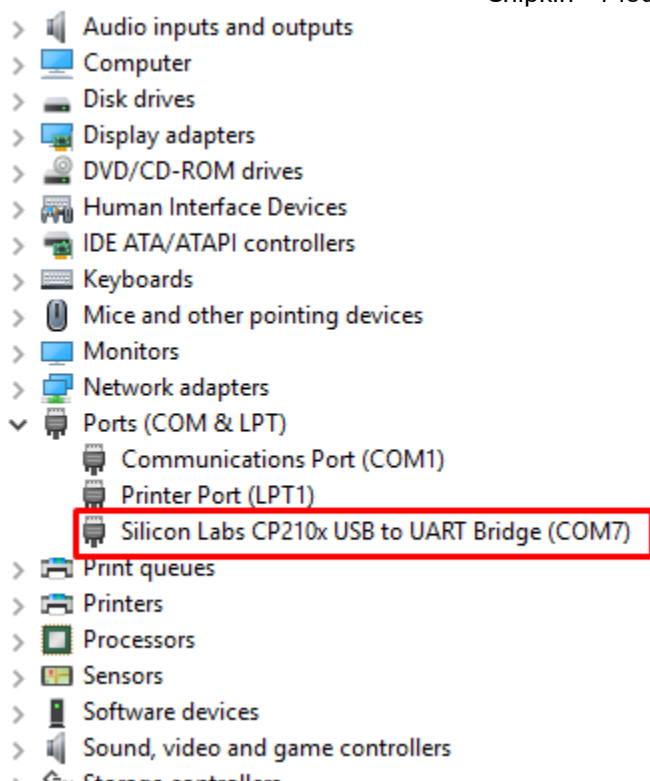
Audio inputs and outputs
Computer
Disk drives
Display adapters
DVD/CD-ROM drives
Human Interface Devices
IDE ATA/ATAPI controllers
Keyboards
Mice and other pointing devices
Monitors
Network adapters
Ports (COM & LPT)
Communications Port (COM1)
Printer Port (LPT1)
Silicon Labs CP210x USB to UART Bridge (COM7)
Print queues
Printers
Processors
Sensors
Software devices
Sound, video and game controllers
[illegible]